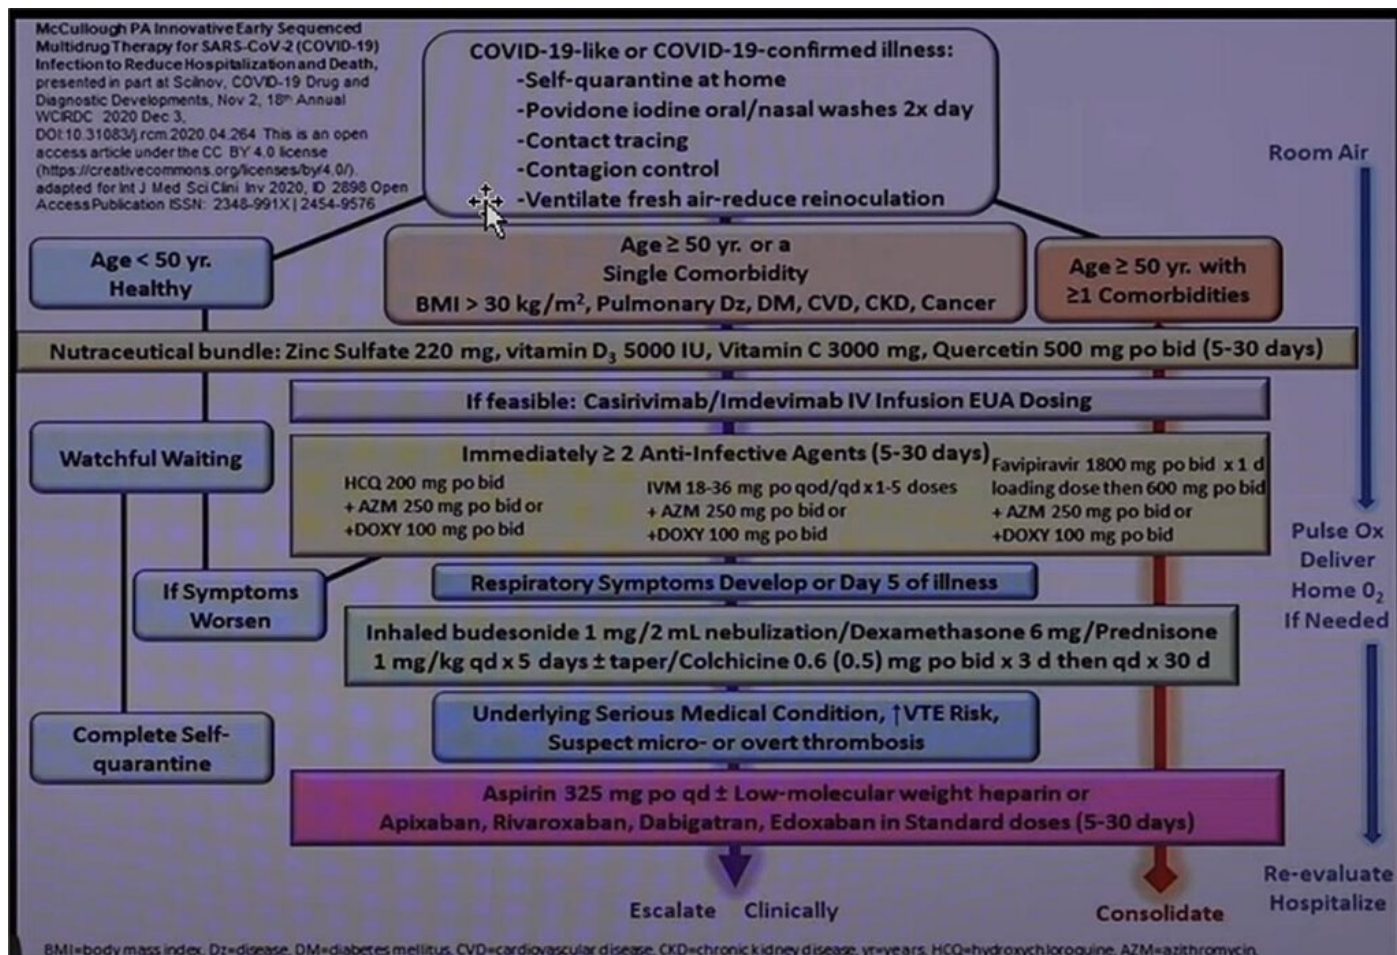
McCullough PA Innovative Early Sequenced Multidrug Therapy for SARS-CoV-2 (COVID-19) Infection to Reduce Hospitalization and Death, presented in part at Scilnov, COVID-19 Drug and Diagnostic Developments, Nov 2, 18th Annual WCIRDC 2020 Dec 3. DOI:10.31083/j.rcm.2020.04.264 This is an open access article under the CC BY 4.0 license (https://creativecommons.org/licenses/by/4.0/). adapted for Int J Med Sci Clin Inv 2020, ID 2898 Open Access Publication ISSN: 2348-991X | 2454-9576

COVID-19-like or COVID-19-confirmed illness:
-Self-quarantine at home
-Povidone iodine oral/nasal washes 2x day
-Contact tracing
-Contagion control
-Ventilate fresh air-reduce reinoculation

Room Air

Age < 50 yr. Healthy

Age ≥ 50 yr. or a Single Comorbidity
BMI > 30 kg/m$^2$, Pulmonary Dz, DM, CVD, CKD, Cancer

Age ≥ 50 yr. with ≥1 Comorbidities

Nutraceutical bundle: Zinc Sulfate 220 mg, vitamin D$_3$ 5000 IU, Vitamin C 3000 mg, Quercetin 500 mg po bid (5-30 days)

If feasible: Casirivimab/Imdevimab IV Infusion EUA Dosing

Watchful Waiting

Immediately ≥ 2 Anti-Infective Agents (5-30 days)
HCQ 200 mg po bid
+ AZM 250 mg po bid or
+DOXY 100 mg po bid
IVM 18-36 mg po qod/qd x 1-5 doses
+ AZM 250 mg po bid or
+DOXY 100 mg po bid
Favipiravir 1800 mg po bid x 1 d loading dose then 600 mg po bid
+ AZM 250 mg po bid or
+DOXY 100 mg po bid

Pulse Ox Deliver Home 0$_2$ If Needed

If Symptoms Worsen

Respiratory Symptoms Develop or Day 5 of illness

Inhaled budesonide 1 mg/2 mL nebulization/Dexamethasone 6 mg/Prednisone 1 mg/kg qd x 5 days ± taper/Colchicine 0.6 (0.5) mg po bid x 3 d then qd x 30 d

Complete Self-quarantine

Underlying Serious Medical Condition, ↑VTE Risk, Suspect micro- or overt thrombosis

Aspirin 325 mg po qd ± Low-molecular weight heparin or Apixaban, Rivaroxaban, Dabigatran, Edoxaban in Standard doses (5-30 days)

Escalate Clinically

Consolidate

Re-evaluate Hospitalize

BMI=body mass index, Dz=disease, DM=diabetes mellitus, CVD=cardiovascular disease, CKD=chronic kidney disease, yr=years, HCQ=hydroxychloroquine, AZM=azithromycin,